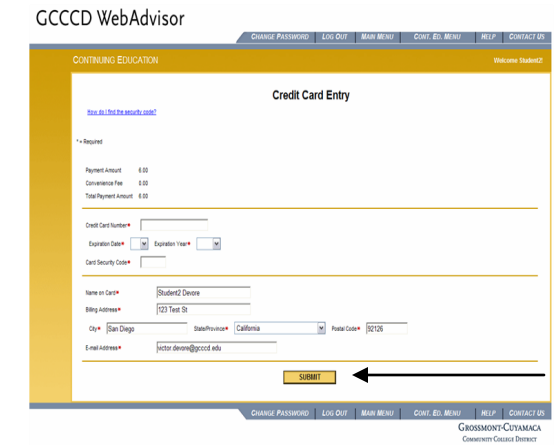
GCCCD WebAdvisor

CHANGE PASSWORD | LOG OUT | MAIN MENU | CONT. ED. MENU | HELP | CONTACT US

CONTINUING EDUCATION

Welcome Student2!

Credit Card Entry

How do I find the security code?

* = Required

Payment Amount 6.00
Convenience Fee 0.00
Total Payment Amount 6.00

Credit Card Number*

Expiration Date* Expiration Year*

Card Security Code*

Name on Card* Student2 Devore

Billing Address* 123 Test St

City* San Diego State/Province* California Postal Code* 92126

E-mail Address* victor.devore@gcccd.edu

SUBMIT

CHANGE PASSWORD | LOG OUT | MAIN MENU | CONT. ED. MENU | HELP | CONTACT US

GROSSMONT-CUYAMACA
COMMUNITY COLLEGE DISTRICT